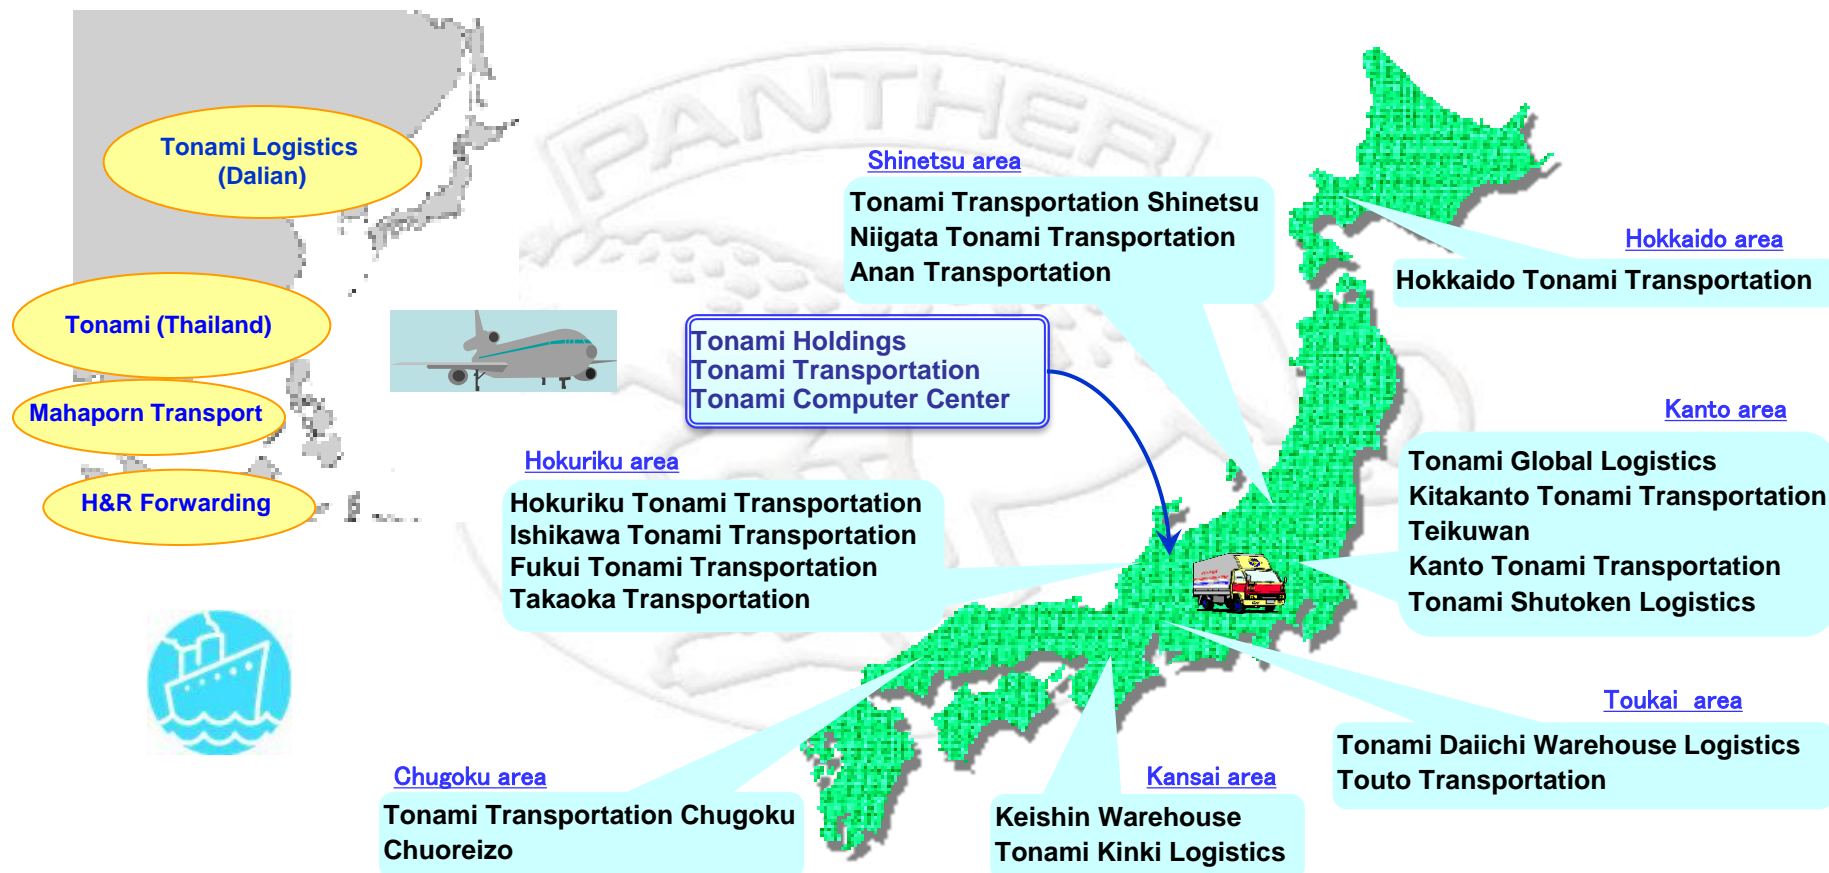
Tonami Logistics (Dalian)

Tonami (Thailand)

Mahaporn Transport

H&R Forwarding

PANTHER

Shinetsu area

Tonami Transportation Shinetsu
Niigata Tonami Transportation
Anan Transportation

Hokkaido area

Hokkaido Tonami Transportation

Tonami Holdings
Tonami Transportation
Tonami Computer Center

Kanto area

Tonami Global Logistics
Kitakanto Tonami Transportation
Teikuwan
Kanto Tonami Transportation
Tonami Shutoken Logistics

Hokuriku area

Hokuriku Tonami Transportation
Ishikawa Tonami Transportation
Fukui Tonami Transportation
Takaoka Transportation

Toukai area

Tonami Daiichi Warehouse Logistics
Touto Transportation

Chugoku area

Tonami Transportation Chugoku
Chuoreizo

Kansai area

Keishin Warehouse
Tonami Kinki Logistics